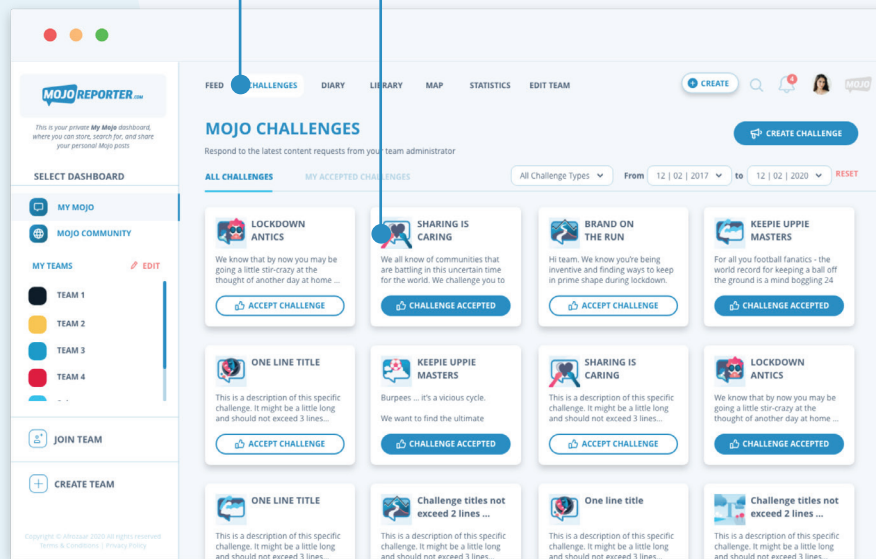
MOJOREPORTER.com

This is your private My Mojo dashboard, where you can store, search for, and share your personal Mojo posts

SELECT DASHBOARD

MY MOJO

MOJO COMMUNITY

MY TEAMS

EDIT

TEAM 1

TEAM 2

TEAM 3

TEAM 4

JOIN TEAM

CREATE TEAM

Copyright © Infostrat 2020 All rights reserved
Terms & Conditions | Privacy Policy

FEED CHALLENGES DIARY LIBRARY MAP STATISTICS EDIT TEAM

CREATE

4

MOJO

MOJO CHALLENGES

CREATE CHALLENGE

Respond to the latest content requests from your team administrator

ALL CHALLENGES

MY ACCEPTED CHALLENGES

All Challenge Types

From 12 | 02 | 2017 to 12 | 02 | 2020 RESET

LOCKDOWN ANTICS

We know that by now you may be going a little stir-crazy at the thought of another day at home ...

ACCEPT CHALLENGE

SHARING IS CARING

We all know of communities that are battling in this uncertain time for the world. We challenge you to

CHALLENGE ACCEPTED

BRAND ON THE RUN

Hi team. We know you're being inventive and finding ways to keep in prime shape during lockdown.

ACCEPT CHALLENGE

KEEPIE UPPIE MASTERS

For all you football fanatics - the world record for keeping a ball off the ground is a mind boggling 24

CHALLENGE ACCEPTED

ONE LINE TITLE

This is a description of this specific challenge. It might be a little long and should not exceed 3 lines...

ACCEPT CHALLENGE

KEEPIE UPPIE MASTERS

Burpees ... it's a vicious cycle.

We want to find the ultimate

CHALLENGE ACCEPTED

SHARING IS CARING

This is a description of this specific challenge. It might be a little long and should not exceed 3 lines...

ACCEPT CHALLENGE

LOCKDOWN ANTICS

We know that by now you may be going a little stir-crazy at the thought of another day at home ...

CHALLENGE ACCEPTED

ONE LINE TITLE

This is a description of this specific challenge. It might be a little long

Challenge titles not exceed 2 lines ...

This is a description of this specific challenge. It might be a little long

One line title

This is a description of this specific challenge. It might be a little long

Challenge titles not exceed 2 lines ...

This is a description of this specific challenge. It might be a little long